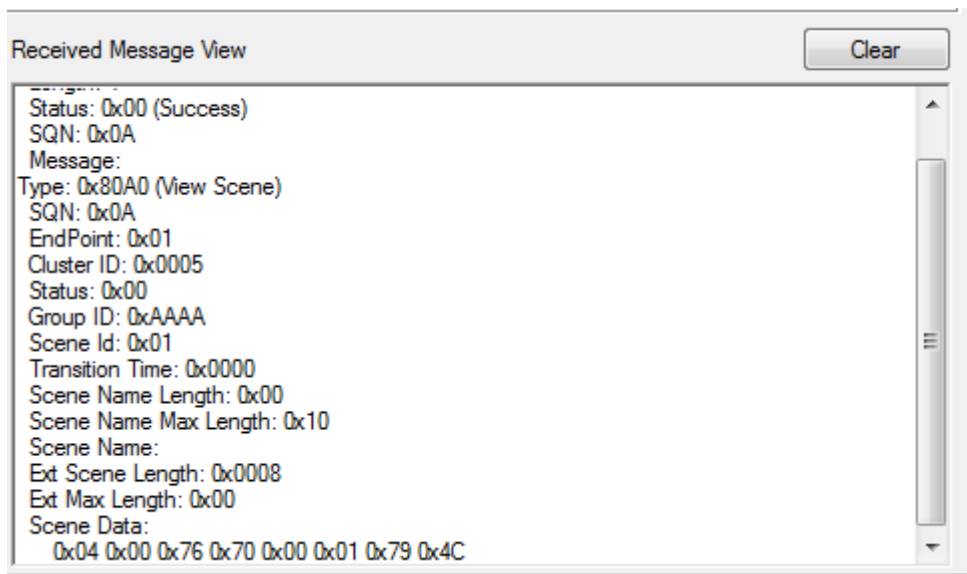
Received Message View

Clear

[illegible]
Status: 0x00 (Success)
SQN: 0x0A
Message:
Type: 0x80A0 (View Scene)
SQN: 0x0A
EndPoint: 0x01
Cluster ID: 0x0005
Status: 0x00
Group ID: 0xAAAA
Scene Id: 0x01
Transition Time: 0x0000
Scene Name Length: 0x00
Scene Name Max Length: 0x10
Scene Name:
Ext Scene Length: 0x0008
Ext Max Length: 0x00
Scene Data:
0x04 0x00 0x76 0x70 0x00 0x01 0x79 0x4C